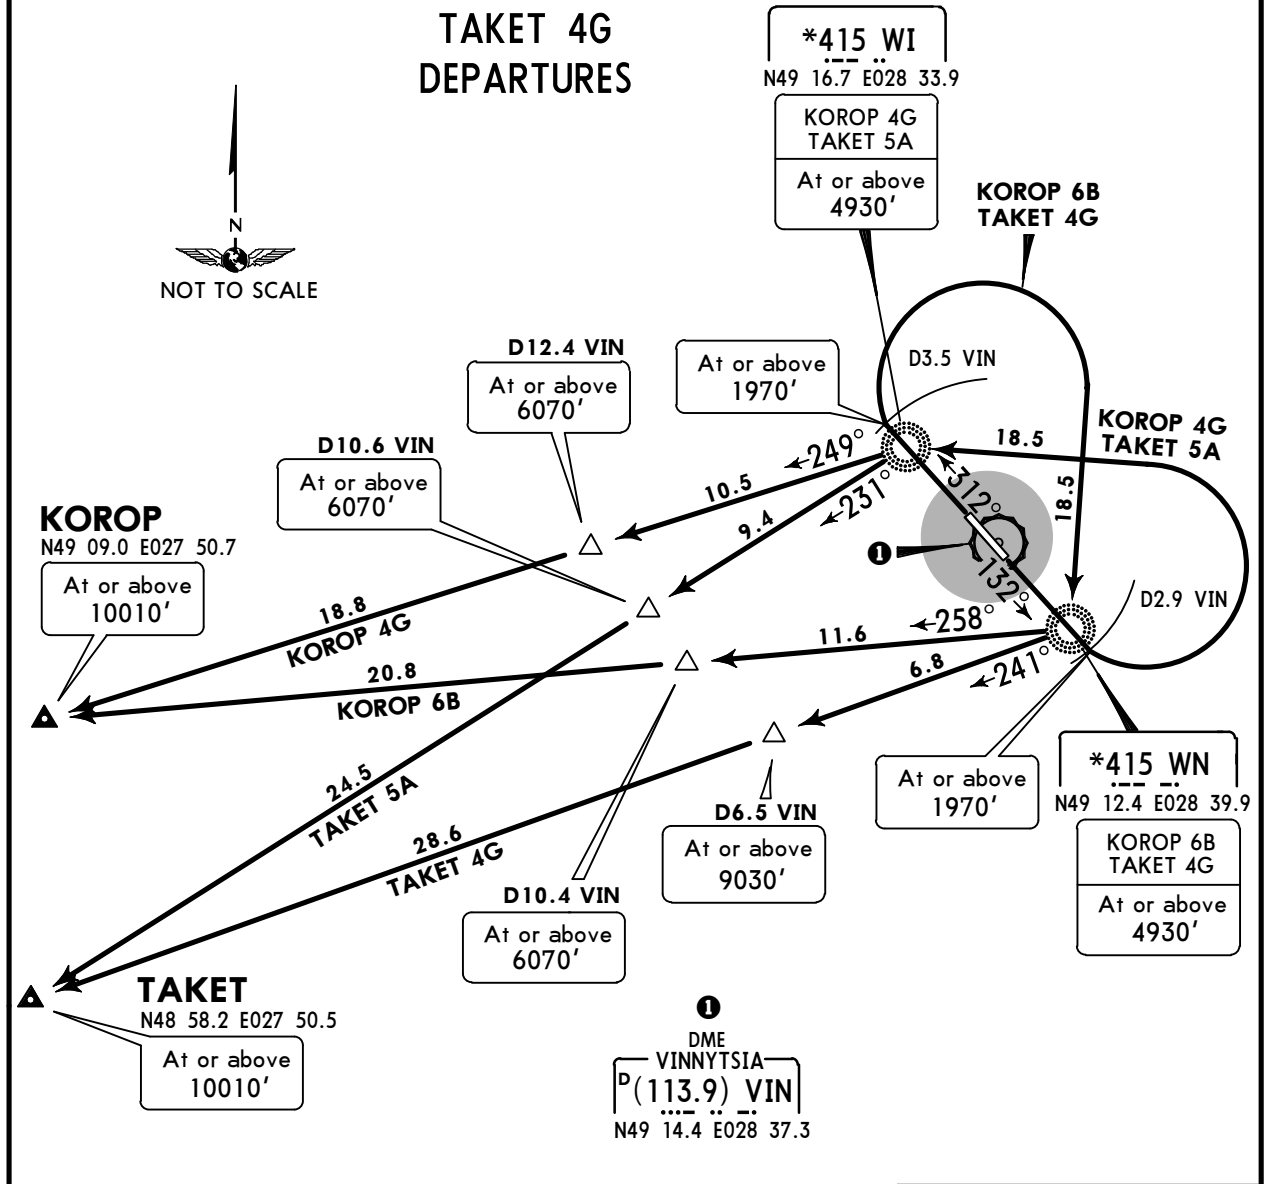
TAKET 4G
DEPARTURES

N
NOT TO SCALE

*415 WI
N49 16.7 E028 33.9

KOROP 4G
TAKET 5A
At or above
4930'

KOROP 6B
TAKET 4G

D12.4 VIN
At or above
6070'

At or above
1970'

D3.5 VIN

KOROP 4G
TAKET 5A

D10.6 VIN
At or above
6070'

249°
18.5
10.5
312°
231°
9.4
18.5

KOROP
N49 09.0 E027 50.7
At or above
10010'

❶
132°
D2.9 VIN
258°
18.8
KOROP 4G
11.6
20.8
6.8
241°
KOROP 6B

*415 WN
N49 12.4 E028 39.9

At or above
1970'

24.5
TAKET 5A
D6.5 VIN
At or above
9030'

KOROP 6B
TAKET 4G
At or above
4930'

28.6
TAKET 4G

D10.4 VIN
At or above
6070'

TAKET
N48 58.2 E027 50.5
At or above
10010'

❶
DME
VINNYTSIA
D(113.9) VIN
N49 14.4 E028 37.3